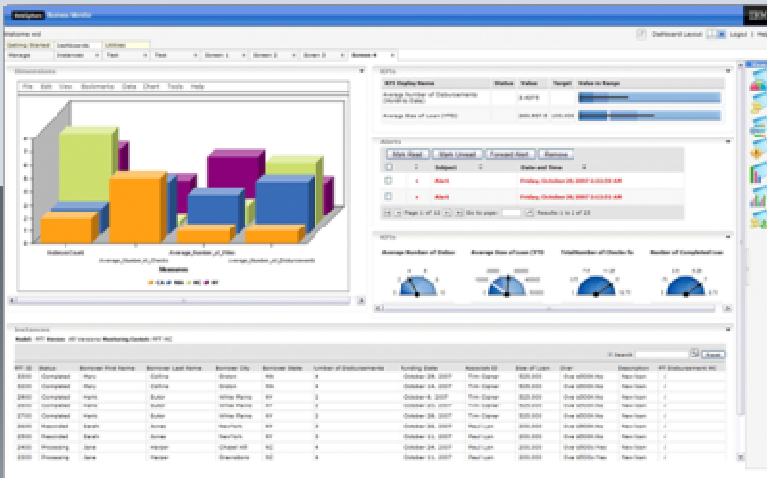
Business Monitor

IBM

Welcome mil

Dashboard Layout | Logout | Help

Getting Started | Dashboards | Utilities

Manage | Instances | Fast | Fast | Screen 1 | Screen 2 | Screen 3 | Screen 4

Dimensions

File Edit View Bookmarks Data Chart Tools Help

Measures

KPIs

| KPI Display Name | Status | Value | Target | Value in Range |
|---|---|---|---|---|
| Average Number of Disbursements (Month to Date) | | 3.4070 | | |
| Average Size of Loan (YTD) | | 300,987.5 | 100,000 | |

Alerts

Mark Read | Mark Unread | Forward Alert | Remove

| | | Subject | Date and Time |
|---|---|---|---|
| | ! | Alert | Friday, October 26 2007 3:03:50 AM |
| | ! | Alert | Friday, October 26 2007 3:03:50 AM |

Page 1 of 13 | Go to page: | Results 1 to 1 of 13

KPIs

Average Number of Dollar | Average Size of Loan (YTD) | Total Number of Checks fo | Number of Completed Loa

Instances

Model: | Version: | Monitoring Context:

Search | Reset

| | Status | Borrower First Name | Borrower Last Name | Borrower City | Borrower State | Number of Disbursements | Funding Date | Associate ID | Size of Loan | Over | Description | Disbursement |
|---|---|---|---|---|---|---|---|---|---|---|---|---|
| 3500 | Completed | Mary | Collins | Groton | MA | 4 | October 24, 2007 | Tim Carer | 520,000 | Over \$500K No | New loan | |
| 3200 | Completed | Mary | Collins | Groton | MA | 4 | October 24, 2007 | Tim Carer | 520,000 | Over \$500K No | New loan | |
| 2800 | Completed | Herb | Euler | White Plains | NY | 3 | October 6, 2007 | Tim Carer | 520,000 | Over \$500K No | New loan | |
| 2900 | Completed | Herb | Euler | White Plains | NY | 3 | October 6, 2007 | Tim Carer | 520,000 | Over \$500K No | New loan | |
| 2700 | Completed | Herb | Euler | White Plains | NY | 3 | October 6, 2007 | Tim Carer | 520,000 | Over \$500K No | New loan | |
| 2600 | Rescinded | Sarah | Jones | NewYork | NY | 4 | October 11, 2007 | Paul Lyon | 200,000 | Over \$500K No | New loan | |
| 2500 | Rescinded | Sarah | Jones | NewYork | NY | 4 | October 11, 2007 | Paul Lyon | 200,000 | Over \$500K No | New loan | |
| 2400 | Processing | Jane | Harper | Chapel Hill | NC | 4 | October 21, 2007 | Paul Lyon | 200,000 | Over \$500K No | New loan | |
| 2300 | Processing | Jane | Harper | Greensboro | NC | 4 | October 21, 2007 | Paul Lyon | 200,000 | Over \$500K No | New loan | |